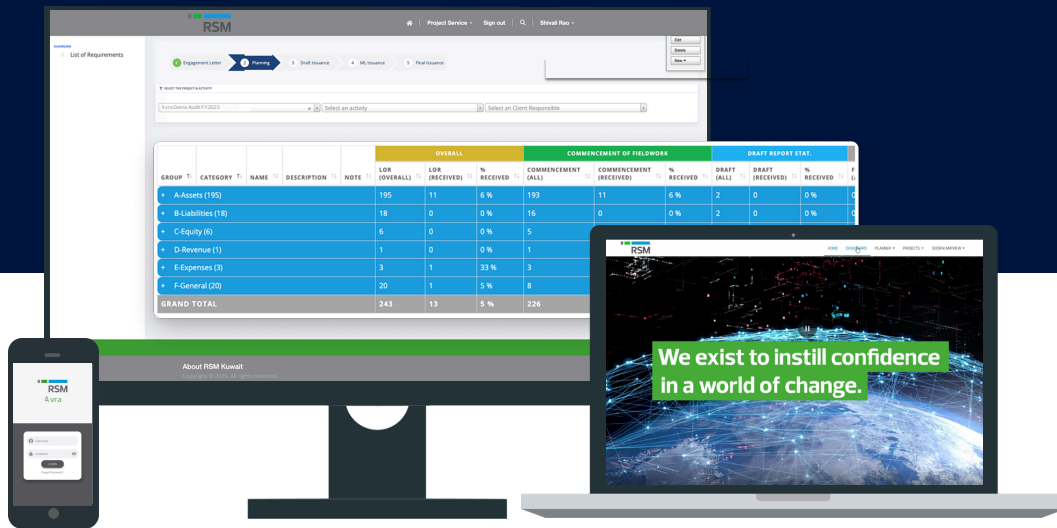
RSM

Project Service | Sign out | Shivali Rao

DASHBOARD
List of Requirements

Engagement Letter | 2 Planning | 3 Draft Issuance | 4 ML Issuance | 5 Final Issuance

Edit
Delete
New

SELECT THE PROJECT & ACTIVITY

Avra Demo Audit FY2021 | Select an activity | Select an Client Responsible

| GROUP | CATEGORY | NAME | DESCRIPTION | NOTE | OVERALL LOR (OVERALL) | LOR (RECEIVED) | % RECEIVED | COMMENCEMENT OF FIELDWORK COMMENCEMENT (ALL) | COMMENCEMENT (RECEIVED) | % RECEIVED | DRAFT REPORT STAT. DRAFT (ALL) | DRAFT (RECEIVED) | % RECEIVED |
|---|---|---|---|---|---|---|---|---|---|---|---|---|---|
| + A-Assets (195) | | | | | 195 | 11 | 6 % | 193 | 11 | 6 % | 2 | 0 | 0 % |
| + B-Liabilities (18) | | | | | 18 | 0 | 0 % | 16 | 0 | 0 % | 2 | 0 | 0 % |
| + C-Equity (6) | | | | | 6 | 0 | 0 % | 5 | | | | | |
| + D-Revenue (1) | | | | | 1 | 0 | 0 % | 1 | | | | | |
| + E-Expenses (3) | | | | | 3 | 1 | 33 % | 3 | | | | | |
| + F-General (20) | | | | | 20 | 1 | 5 % | 8 | | | | | |
| GRAND TOTAL | | | | | 243 | 13 | 5 % | 226 | | | | | |

About RSM Kuwait
Copyright © 2021. All rights reserved.

RSM
Avra
Username
Password
LOGIN
Forgot Password?

RSM
HOME | DASHBOARD | PLANNER | PROJECTS | SOUMA MATHEW

We exist to instill confidence in a world of change.